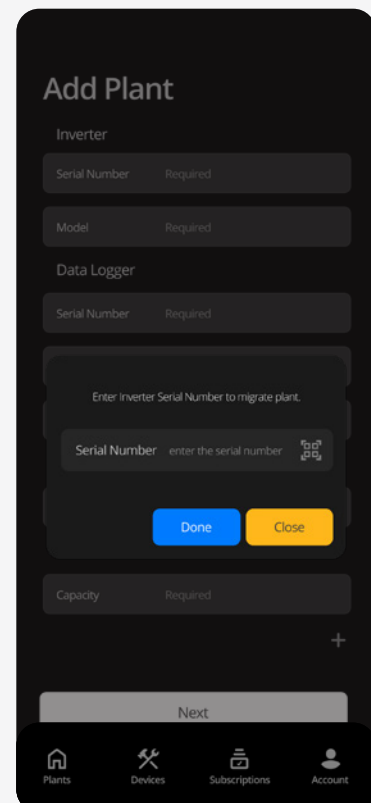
Add Plant

Inverter

Serial Number Required

Model Required

Data Logger

Serial Number Required

Enter Inverter Serial Number to migrate plant.

Serial Number enter the serial number

Done Close

Capacity Required

+

Next

Plants Devices Subscriptions Account